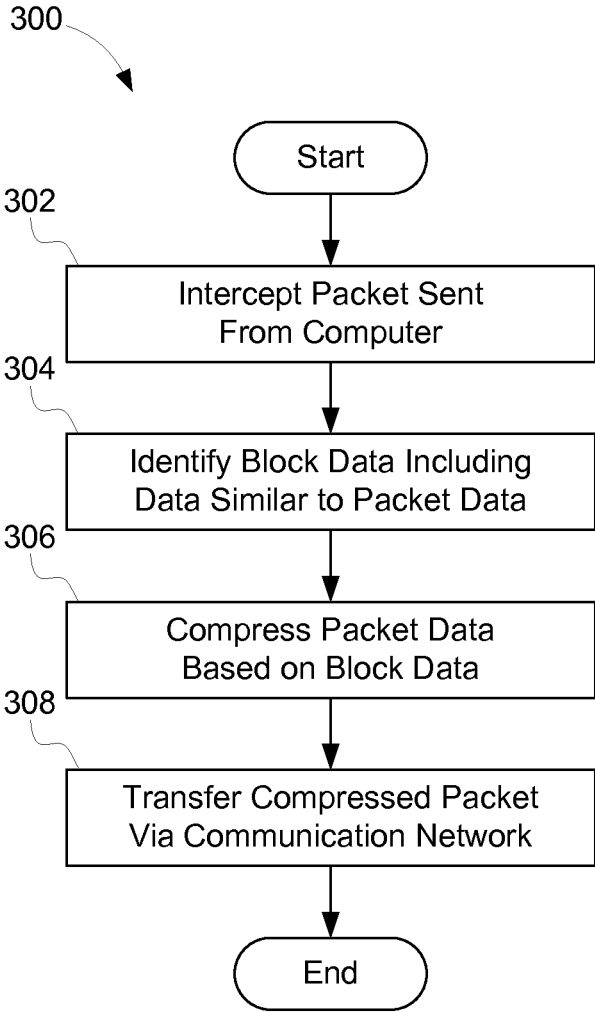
300

Start

302

Intercept Packet Sent From Computer

304

Identify Block Data Including Data Similar to Packet Data

306

Compress Packet Data Based on Block Data

308

Transfer Compressed Packet Via Communication Network

End